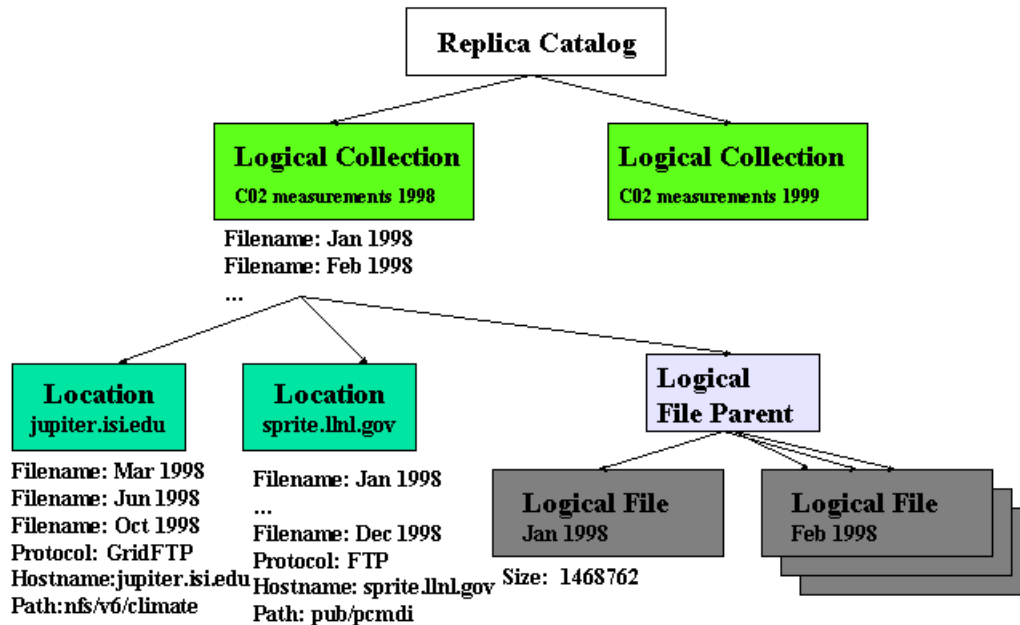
Replica Catalog

Logical Collection
C02 measurements 1998

Logical Collection
C02 measurements 1999

Filename: Jan 1998
Filename: Feb 1998
...

Location
jupiter.isi.edu

Filename: Mar 1998
Filename: Jun 1998
Filename: Oct 1998
Protocol: GridFTP
Hostname:jupiter.isi.edu
Path:nfs/v6/climate

Location
sprite.llnl.gov

Filename: Jan 1998
...
Filename: Dec 1998
Protocol: FTP
Hostname: sprite.llnl.gov
Path: pub/pcmdi

Logical
File Parent

Logical File
Jan 1998

Size: 1468762

Logical File
Feb 1998